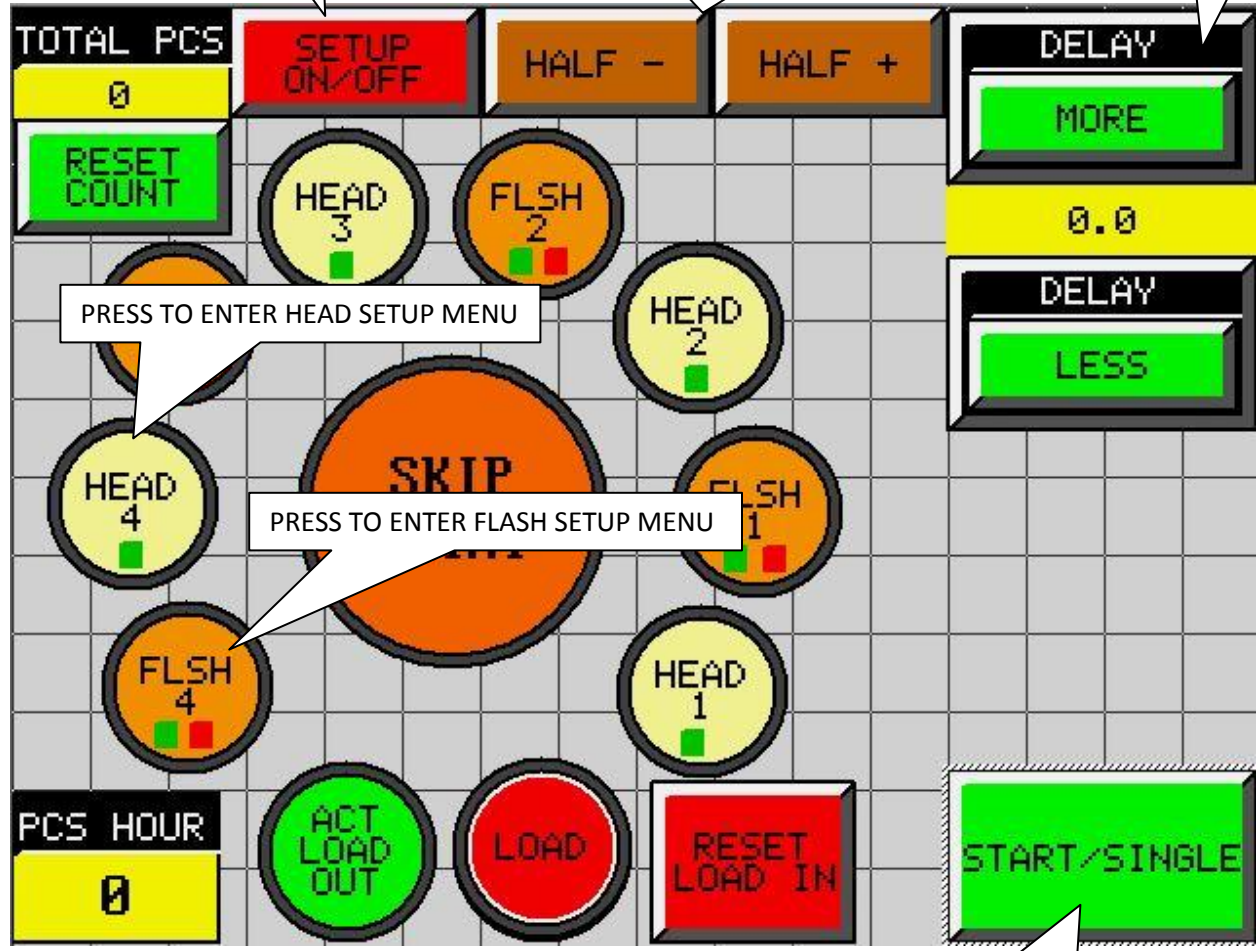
TOTAL PCS

0

SETUP ON/OFF

HALF -

HALF +

DELAY

MORE

0.0

DELAY

LESS

RESET COUNT

HEAD 3

FLSH 2

PRESS TO ENTER HEAD SETUP MENU

HEAD 2

HEAD 4

SKIP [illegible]

FLSH 1

PRESS TO ENTER FLASH SETUP MENU

FLSH 4

HEAD 1

PCS HOUR

0

ACT LOAD OUT

LOAD

RESET LOAD IN

START/SINGLE